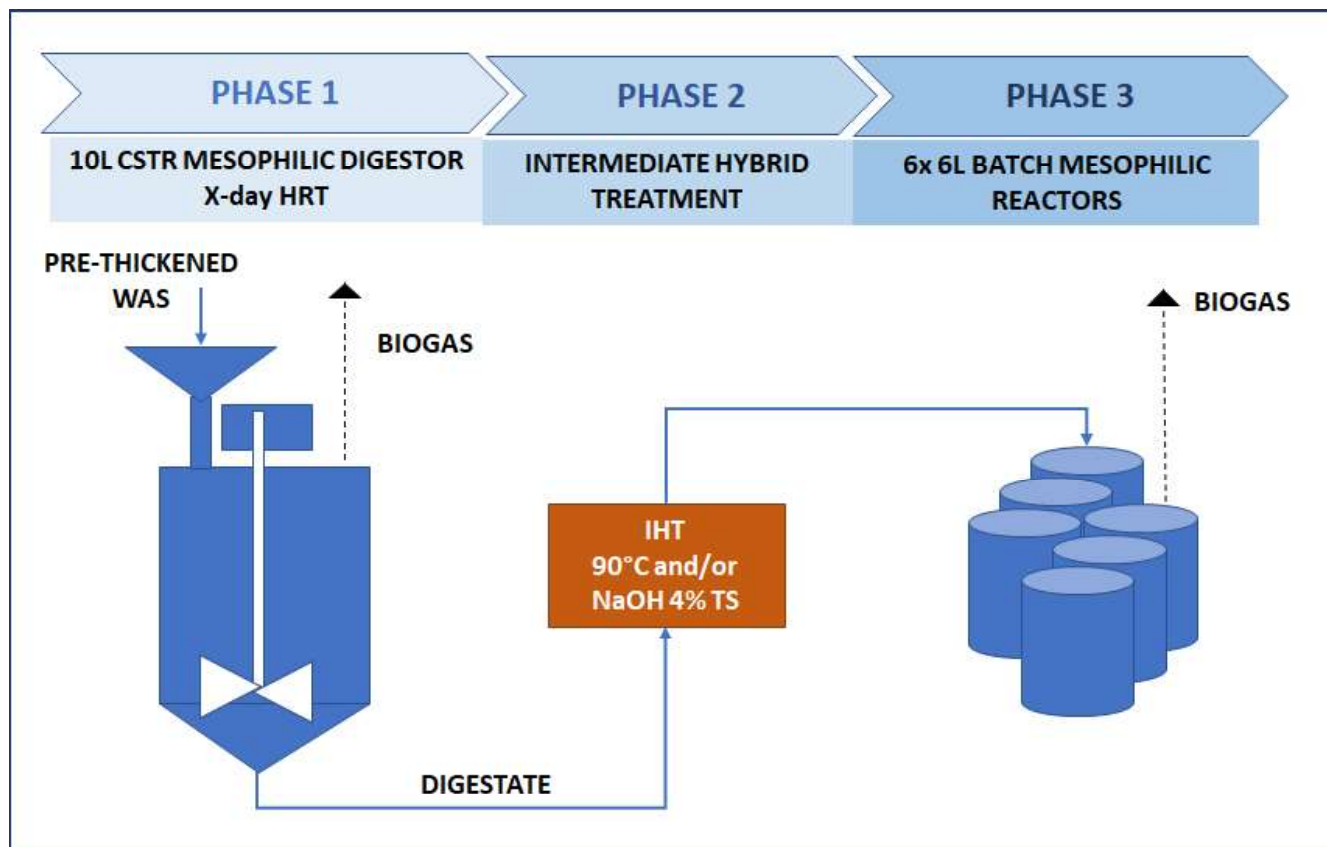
PHASE 1

PHASE 2

PHASE 3

10L CSTR MESOPHILIC DIGESTOR
X-day HRT

INTERMEDIATE HYBRID TREATMENT

6x 6L BATCH MESOPHILIC REACTORS

PRE-THICKENED WAS

BIOGAS

BIOGAS

IHT
90°C and/or
NaOH 4% TS

DIGESTATE